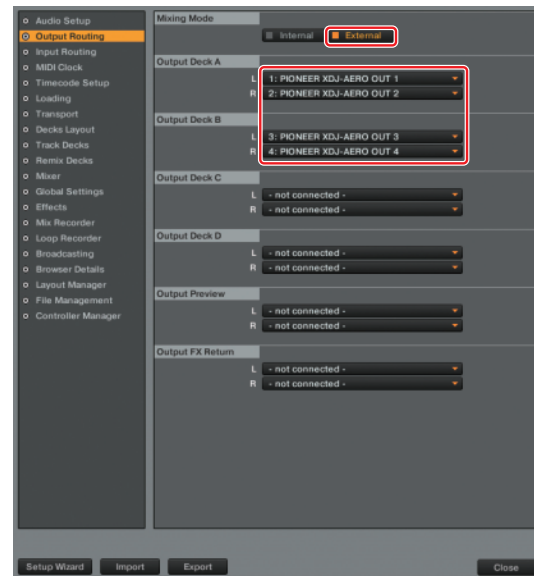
Audio Setup
Output Routing
Input Routing
MIDI Clock
Timecode Setup
Loading
Transport
Decks Layout
Track Decks
Remix Decks
Mixer
Global Settings
Effects
Mix Recorder
Loop Recorder
Broadcasting
Browser Details
Layout Manager
File Management
Controller Manager

Mixing Mode
Internal
External

Output Deck A
L 1: PIONEER XDJ-AERO OUT 1
R 2: PIONEER XDJ-AERO OUT 2

Output Deck B
L 3: PIONEER XDJ-AERO OUT 3
R 4: PIONEER XDJ-AERO OUT 4

Output Deck C
L - not connected -
R - not connected -

Output Deck D
L - not connected -
R - not connected -

Output Preview
L - not connected -
R - not connected -

Output FX Return
L - not connected -
R - not connected -

Setup Wizard
Import
Export
Close